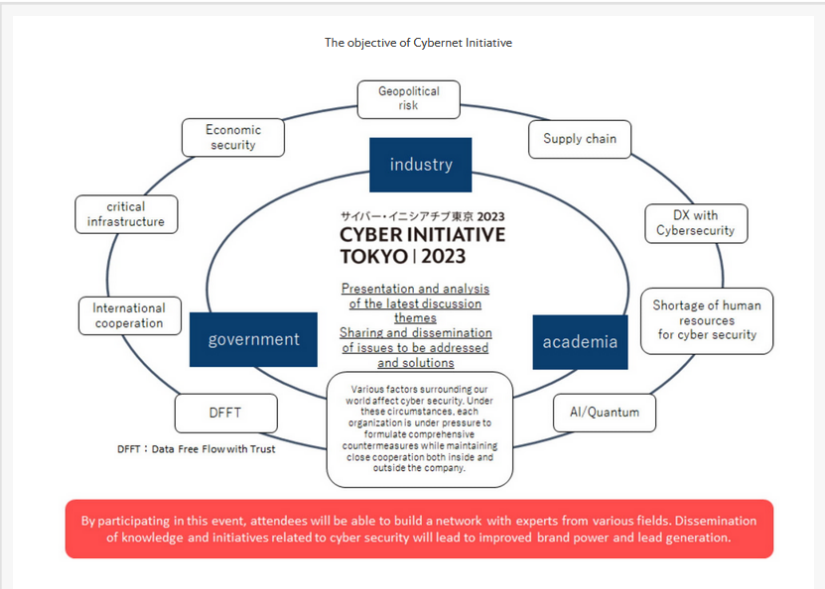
The objective of Cybernet Initiative

Geopolitical risk

Economic security

Supply chain

industry

critical infrastructure

サイバー・イニシアチブ東京 2023
CYBER INITIATIVE TOKYO | 2023

DX with Cybersecurity

Presentation and analysis of the latest discussion themes
Sharing and dissemination of issues to be addressed and solutions

International cooperation

government

academia

Shortage of human resources for cyber security

Various factors surrounding our world affect cyber security. Under these circumstances, each organization is under pressure to formulate comprehensive countermeasures while maintaining close cooperation both inside and outside the company.

DFFT

AI/Quantum

DFFT：Data Free Flow with Trust

By participating in this event, attendees will be able to build a network with experts from various fields. Dissemination of knowledge and initiatives related to cyber security will lead to improved brand power and lead generation.